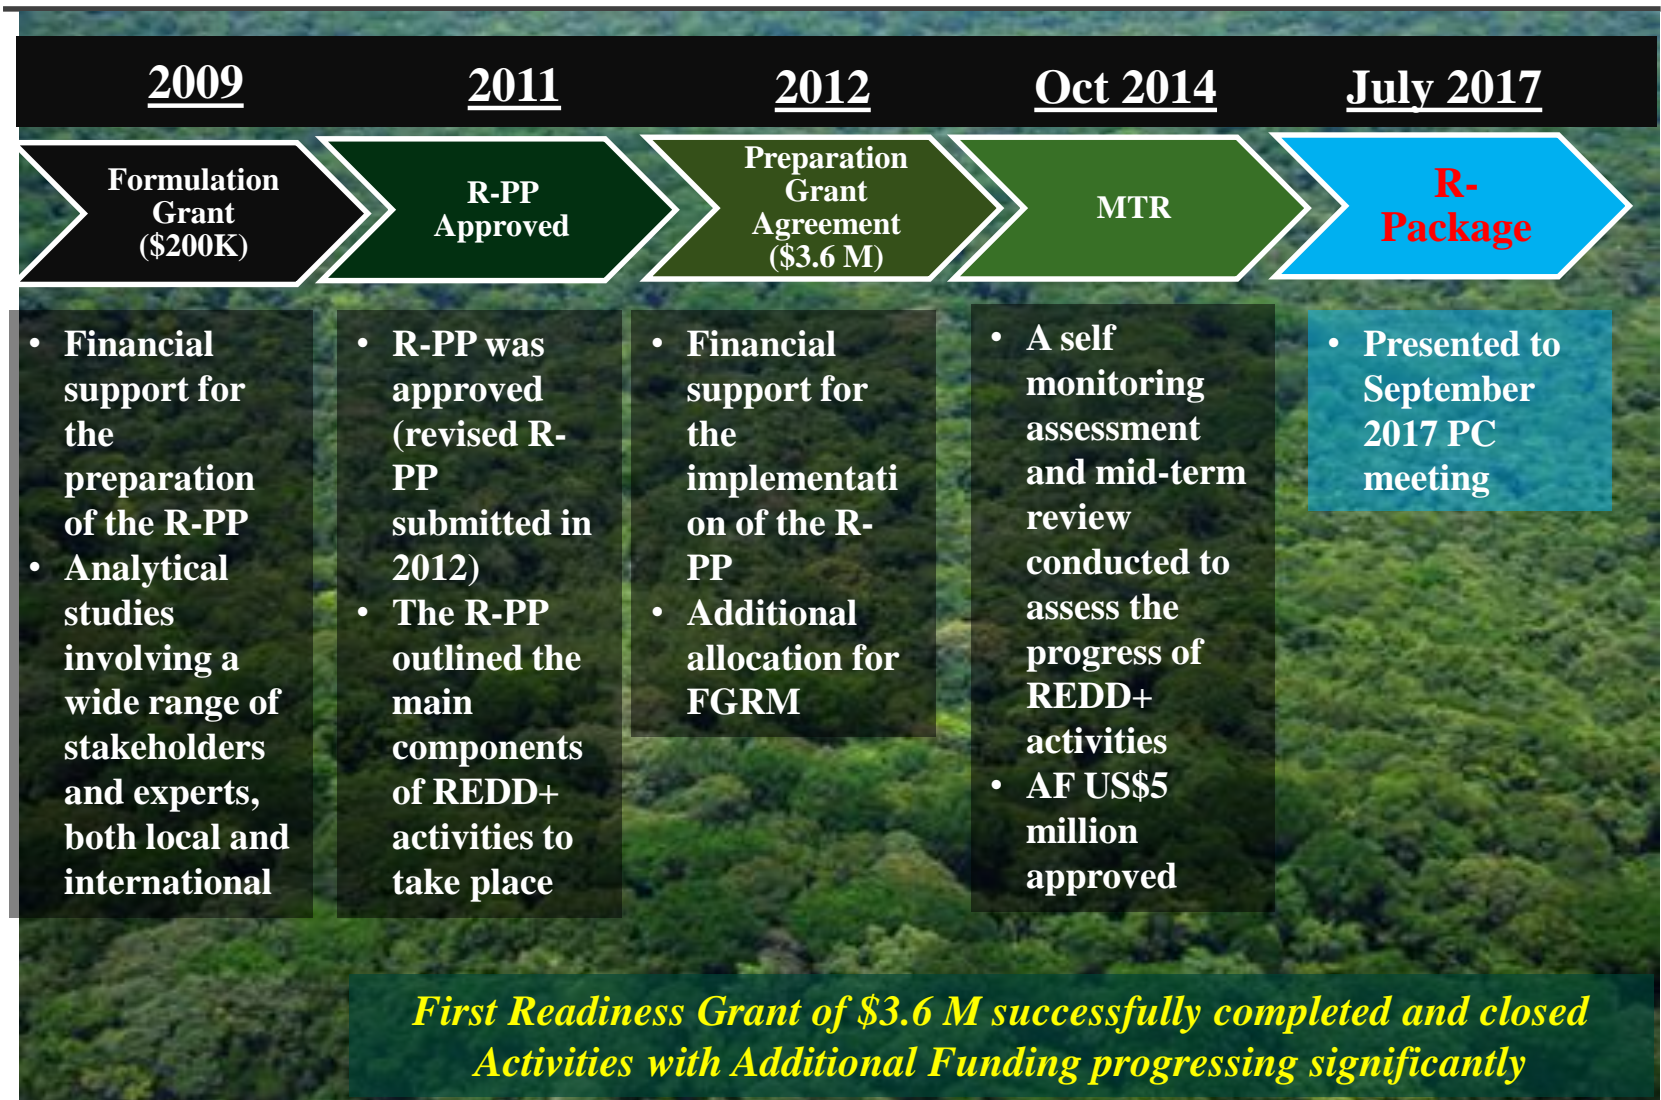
2009

2011

2012

Oct 2014

July 2017

Formulation Grant ($200K)

R-PP Approved

Preparation Grant Agreement ($3.6 M)

MTR

R-Package

- Financial support for the preparation of the R-PP
- Analytical studies involving a wide range of stakeholders and experts, both local and international

- R-PP was approved (revised R-PP submitted in 2012)
- The R-PP outlined the main components of REDD+ activities to take place

- Financial support for the implementation of the R-PP
- Additional allocation for FGRM

- A self monitoring assessment and mid-term review conducted to assess the progress of REDD+ activities
- AF US$5 million approved

- Presented to September 2017 PC meeting

First Readiness Grant of $3.6 M successfully completed and closed
Activities with Additional Funding progressing significantly